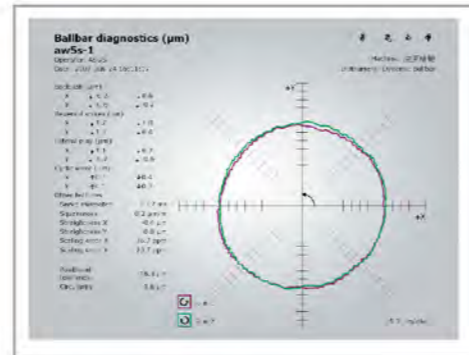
Ballbar diagnostics (μm)
aw5s-1

Operator: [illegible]
Date: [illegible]

Machine: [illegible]
Instrument: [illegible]

Backlash (μm)
X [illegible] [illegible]
Y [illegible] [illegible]
Reversal spikes (μm)
X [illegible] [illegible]
Y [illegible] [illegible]
Lateral play (μm)
X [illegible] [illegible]
Y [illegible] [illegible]
Cyclic error (μm)
X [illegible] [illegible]
Y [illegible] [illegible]
Other factors
Servo mismatch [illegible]
Squareness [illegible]
Straightness X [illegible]
Straightness Y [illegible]
Scaling error X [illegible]
Scaling error Y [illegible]

Positional tolerance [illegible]
Circularity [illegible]

+Y
+X

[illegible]
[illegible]

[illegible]